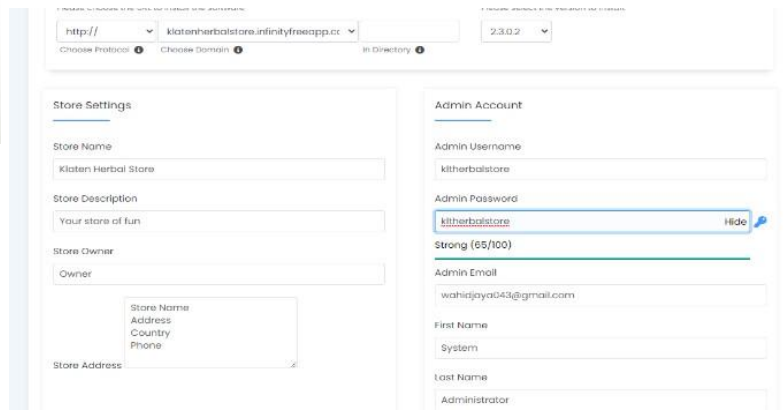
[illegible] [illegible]

http:// klatenherbalstore.infinityfreeapp.cc 2.3.0.2

Choose Protocol Choose Domain In Directory

Store Settings

Store Name

Klaten Herbal Store

Store Description

Your store of fun

Store Owner

Owner

Store Name
Address
Country
Phone

Store Address

Admin Account

Admin Username

kltherbalstore

Admin Password

kltherbalstore Hide

Strong (65/100)

Admin Email

wahidjaya043@gmail.com

First Name

System

Last Name

Administrator